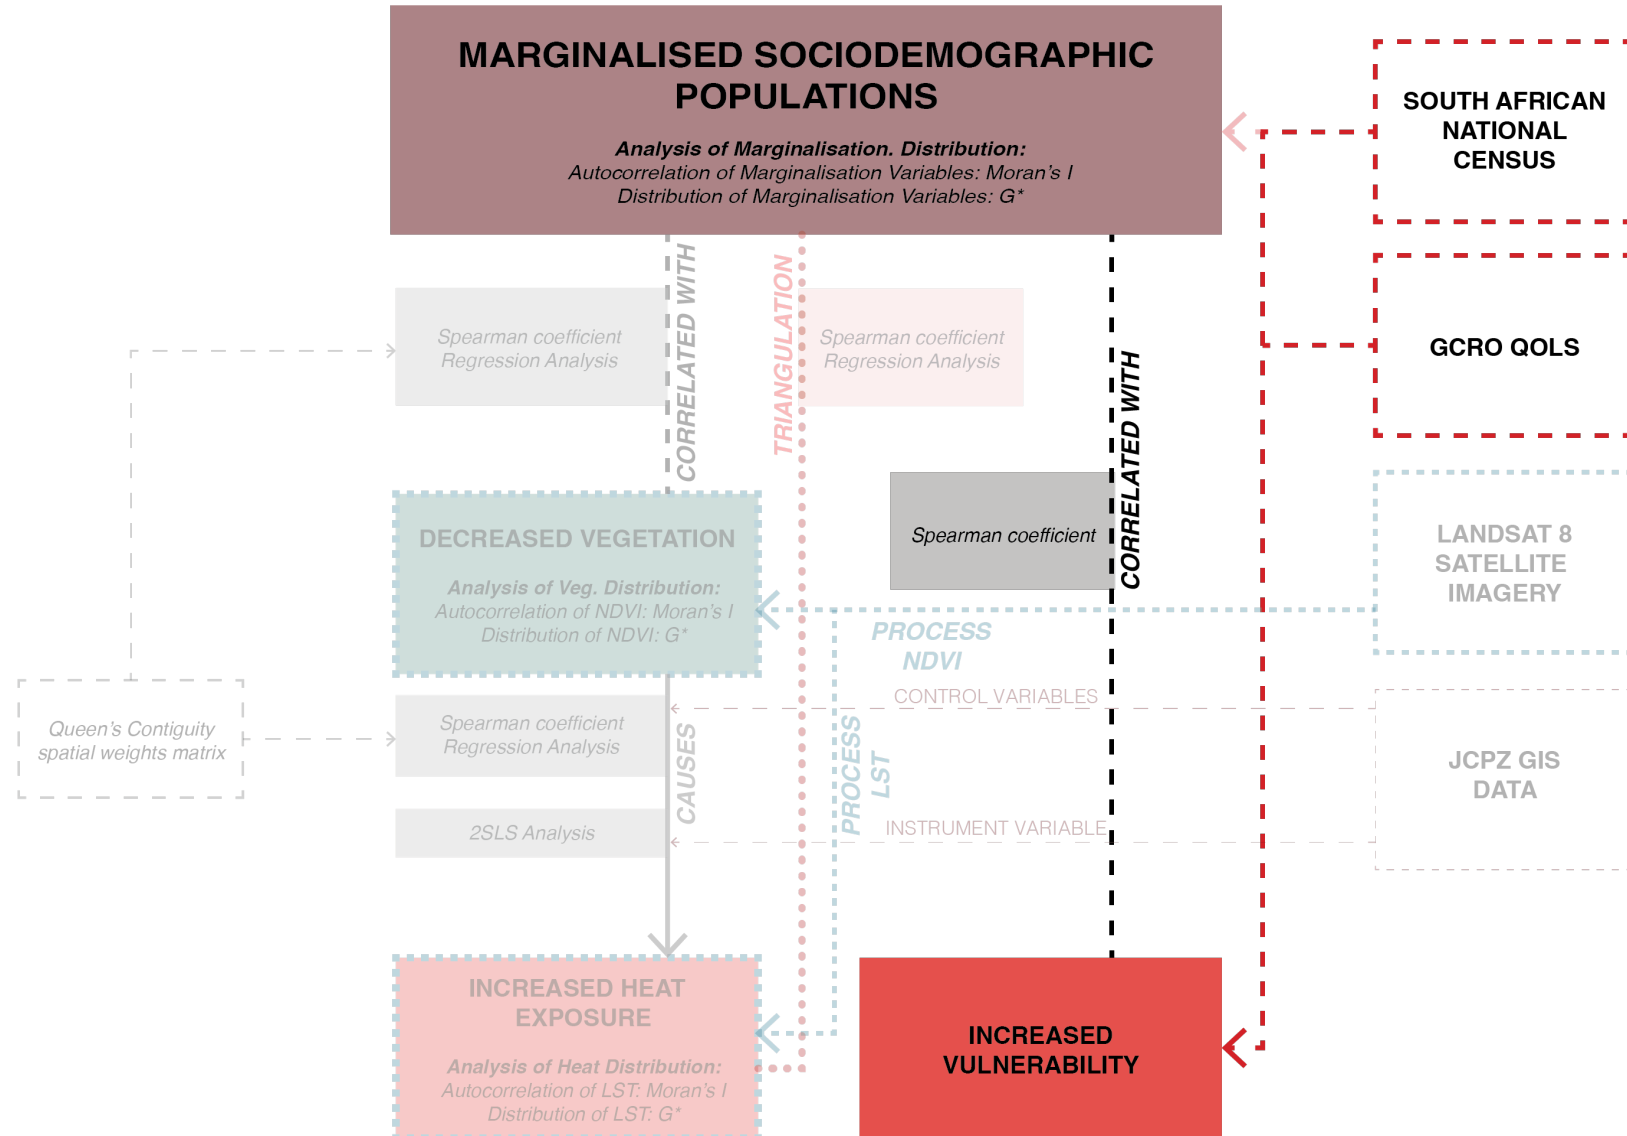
MARGINALISED SOCIODEMOGRAPHIC POPULATIONS

Analysis of Marginalisation. Distribution:
Autocorrelation of Marginalisation Variables: Moran's I
Distribution of Marginalisation Variables: G*

SOUTH AFRICAN NATIONAL CENSUS

GCRO QOLS

CORRELATED WITH

TRIANGULATION

Spearman coefficient
Regression Analysis

Spearman coefficient
Regression Analysis

CORRELATED WITH

Spearman coefficient

DECREASED VEGETATION

Analysis of Veg. Distribution:
Autocorrelation of NDVI: Moran's I
Distribution of NDVI: G*

LANDSAT 8 SATELLITE IMAGERY

PROCESS NDVI

CONTROL VARIABLES

Queen's Contiguity spatial weights matrix

Spearman coefficient
Regression Analysis

CAUSES

PROCESS LST

JCPZ GIS DATA

2SLS Analysis

INSTRUMENT VARIABLE

INCREASED HEAT EXPOSURE

Analysis of Heat Distribution:
Autocorrelation of LST: Moran's I
Distribution of LST: G*

INCREASED VULNERABILITY